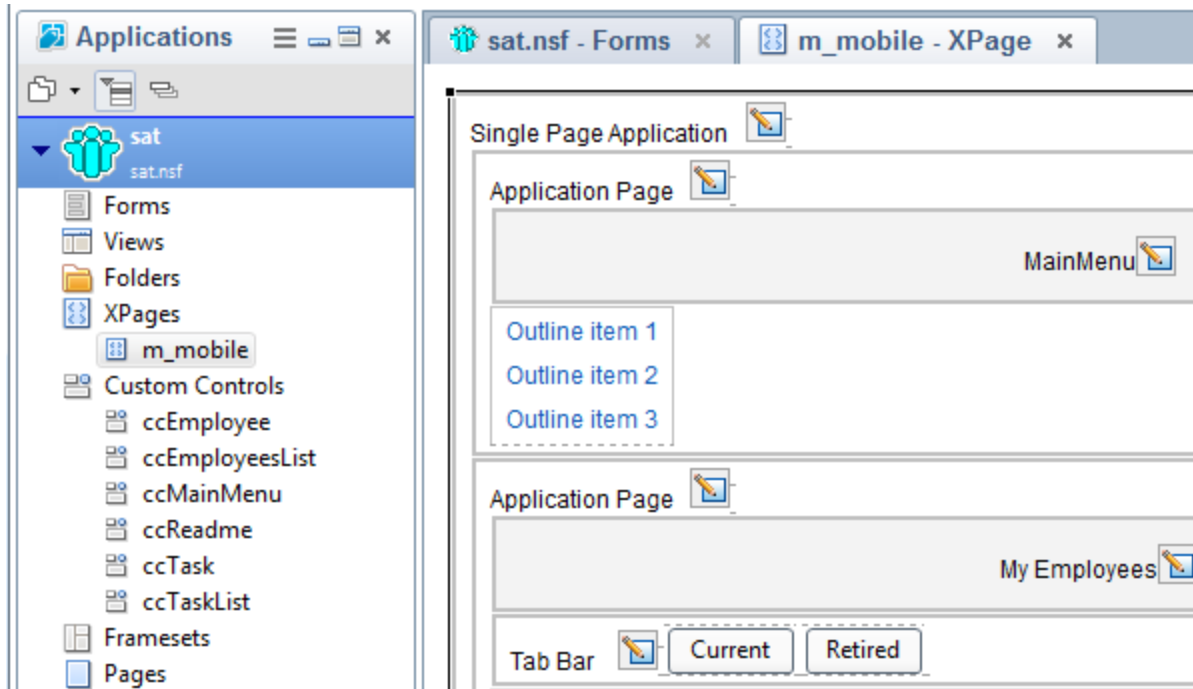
Applications

sat
sat.nsf
Forms
Views
Folders
XPages
m_mobile
Custom Controls
ccEmployee
ccEmployeesList
ccMainMenu
ccReadme
ccTask
ccTaskList
Framesets
Pages

sat.nsf - Forms ×
m_mobile - XPage ×

Single Page Application
Application Page
MainMenu
Outline item 1
Outline item 2
Outline item 3
Application Page
My Employees
Tab Bar
Current
Retired